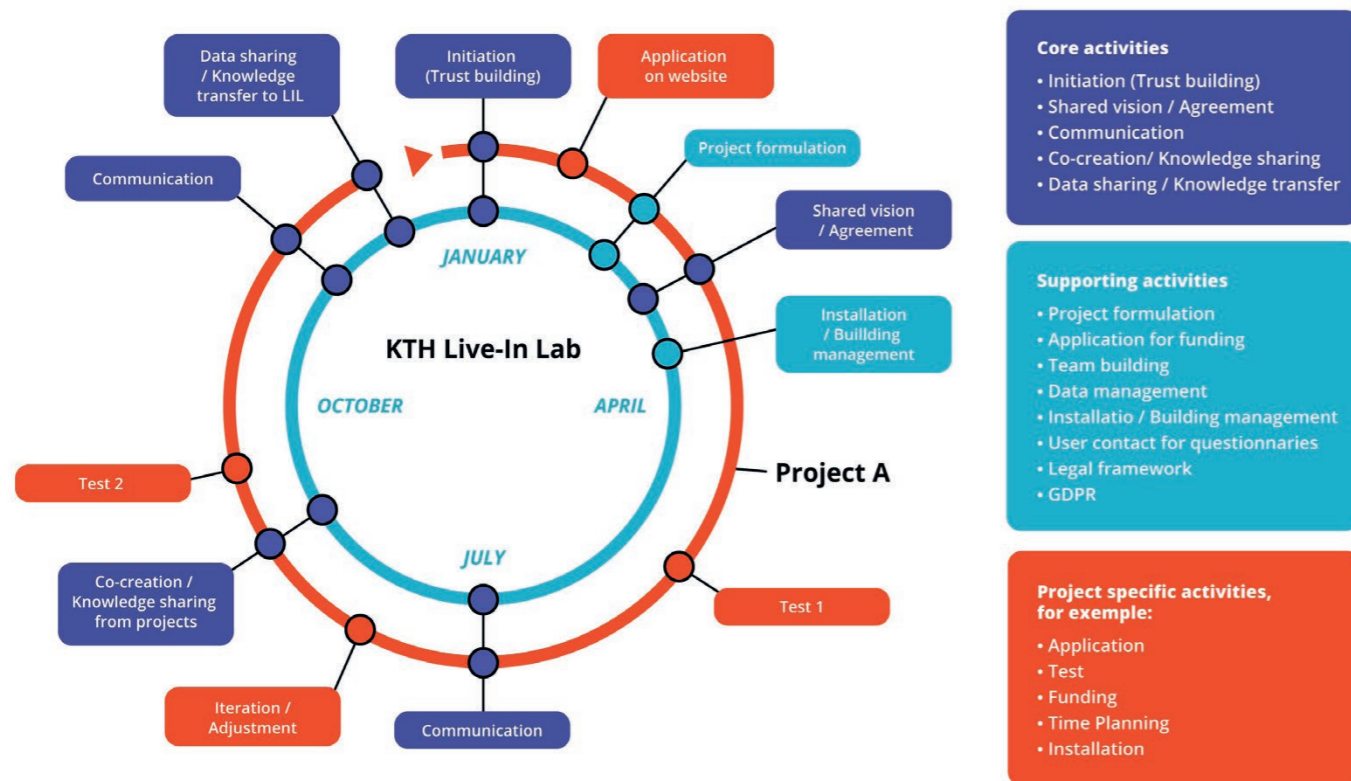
Data sharing / Knowledge transfer to LIL

Initiation (Trust building)

Application on website

Project formulation

Communication

Shared vision / Agreement

JANUARY

Installation / Buillding management

KTH Live-In Lab

OCTOBER

APRIL

Project A

Test 2

JULY

Co-creation / Knowledge sharing from projects

Test 1

Iteration / Adjustment

Communication

Core activities
• Initiation (Trust building)
• Shared vision / Agreement
• Communication
• Co-creation/ Knowledge sharing
• Data sharing / Knowledge transfer

Supporting activities
• Project formulation
• Application for funding
• Team building
• Data management
• Installatio / Building management
• User contact for questionnaries
• Legal framework
• GDPR

Project specific activities, for exemple:
• Application
• Test
• Funding
• Time Planning
• Installation